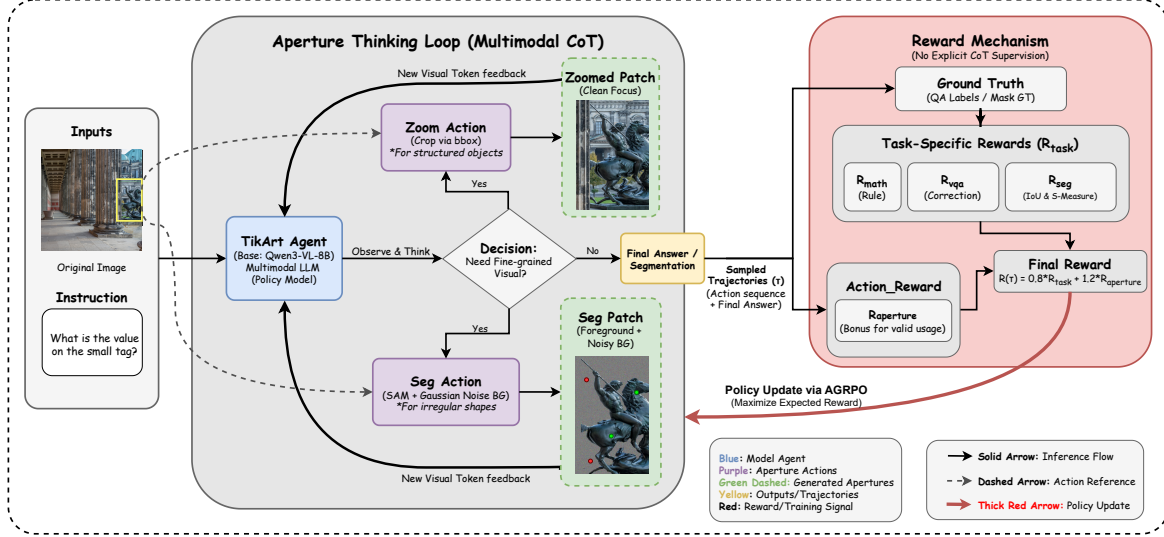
Aperture Thinking Loop (Multimodal CoT)

New Visual Token feedback

Zoomed Patch
(Clean Focus)

Zoom Action
(Crop via bbox)
*For structured objects

Inputs

Original Image

Instruction

What is the value on the small tag?

Yes

TikArt Agent
(Base: Qwen3-VL-8B)
Multimodal LLM
(Policy Model)

Observe & Think

Decision:
Need Fine-grained Visual?

No

Final Answer / Segmentation

Yes

Seg Patch
(Foreground + Noisy BG)

Seg Action
(SAM + Gaussian Noise BG)
*For irregular shapes

New Visual Token feedback

Reward Mechanism
(No Explicit CoT Supervision)

Ground Truth
(QA Labels / Mask GT)

Task-Specific Rewards ($R_{task}$)

$R_{math}$
(Rule)

$R_{vqa}$
(Correction)

$R_{seg}$
(IoU & S-Measure)

Sampled Trajectories (τ)
(Action sequence + Final Answer)

Action_Reward

$R_{aperture}$
(Bonus for valid usage)

Final Reward
$R(τ) = 0.8*R_{task} + 1.2*R_{aperture}$

Policy Update via AGRPO
(Maximize Expected Reward)

Blue: Model Agent
Purple: Aperture Actions
Green Dashed: Generated Apertures
Yellow: Outputs/Trajectories
Red: Reward/Training Signal

Solid Arrow: Inference Flow
Dashed Arrow: Action Reference
Thick Red Arrow: Policy Update